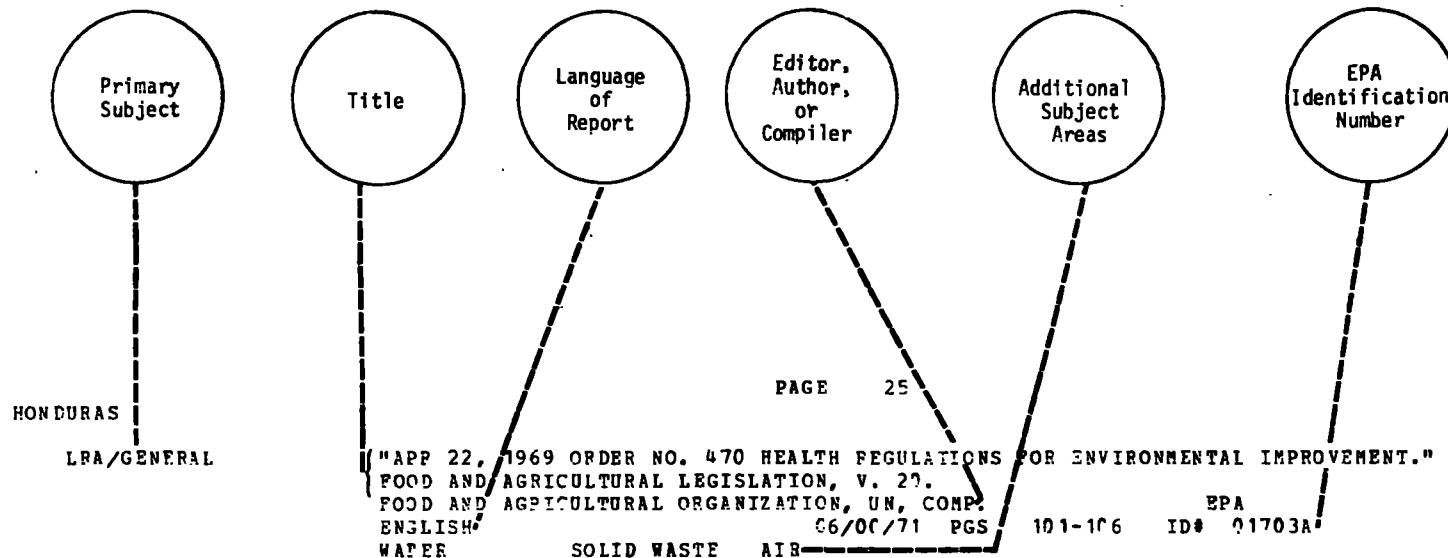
Primary Subject

Title

Language of Report

Editor, Author, or Compiler

Additional Subject Areas

EPA Identification Number

PAGE 25

HONDURAS

LRA/GENERAL

"APP 22, 1969 ORDER NO. 470 HEALTH PEGULATIONS FOR ENVIRONMENTAL IMPROVEMENT."
FOOD AND AGRICULTURAL LEGISLATION, V. 2?.
FOOD AND AGRICULTURAL ORGANIZATION, UN, COMP.
EPA
ENGLISH C6/0C/71 PGS 101-1C6 ID# 01703A
WATER SOLID WASTE AIR